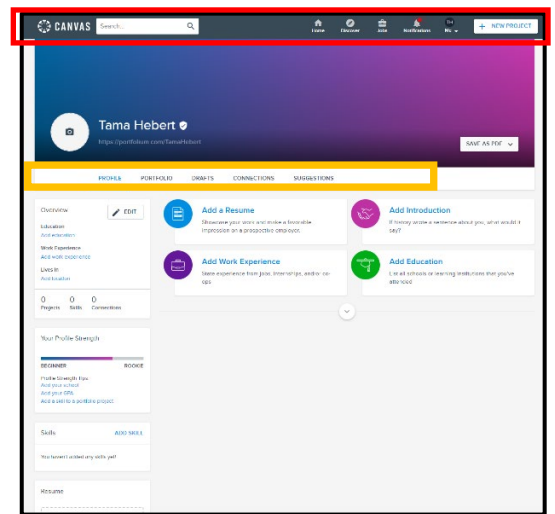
CANVAS Search...

Home Discover Jobs Notifications TH Me + NEW PROJECT

Tama Hebert

https://portfolium.com/TamaHebert

SAVE AS PDF

PROFILE PORTFOLIO DRAFTS CONNECTIONS SUGGESTIONS

Overview EDIT

Education
Add education

Work Experience
Add work experience

Lives in
Add location

0 Projects 0 Skills 0 Connections

Your Profile Strength

BEGINNER ROOKIE

Profile Strength Tips:
Add your school
Add your GPA
Add a skill to a portfolio project

Skills ADD SKILL

You haven't added any skills yet!

Resume

Add a Resume
Showcase your work and make a favorable impression on a prospective employer.

Add Introduction
If Tommy wrote a sentence about you, what would it say?

Add Work Experience
Share experience from jobs, internships, and/or co-ops.

Add Education
List all schools or learning institutions that you've attended.